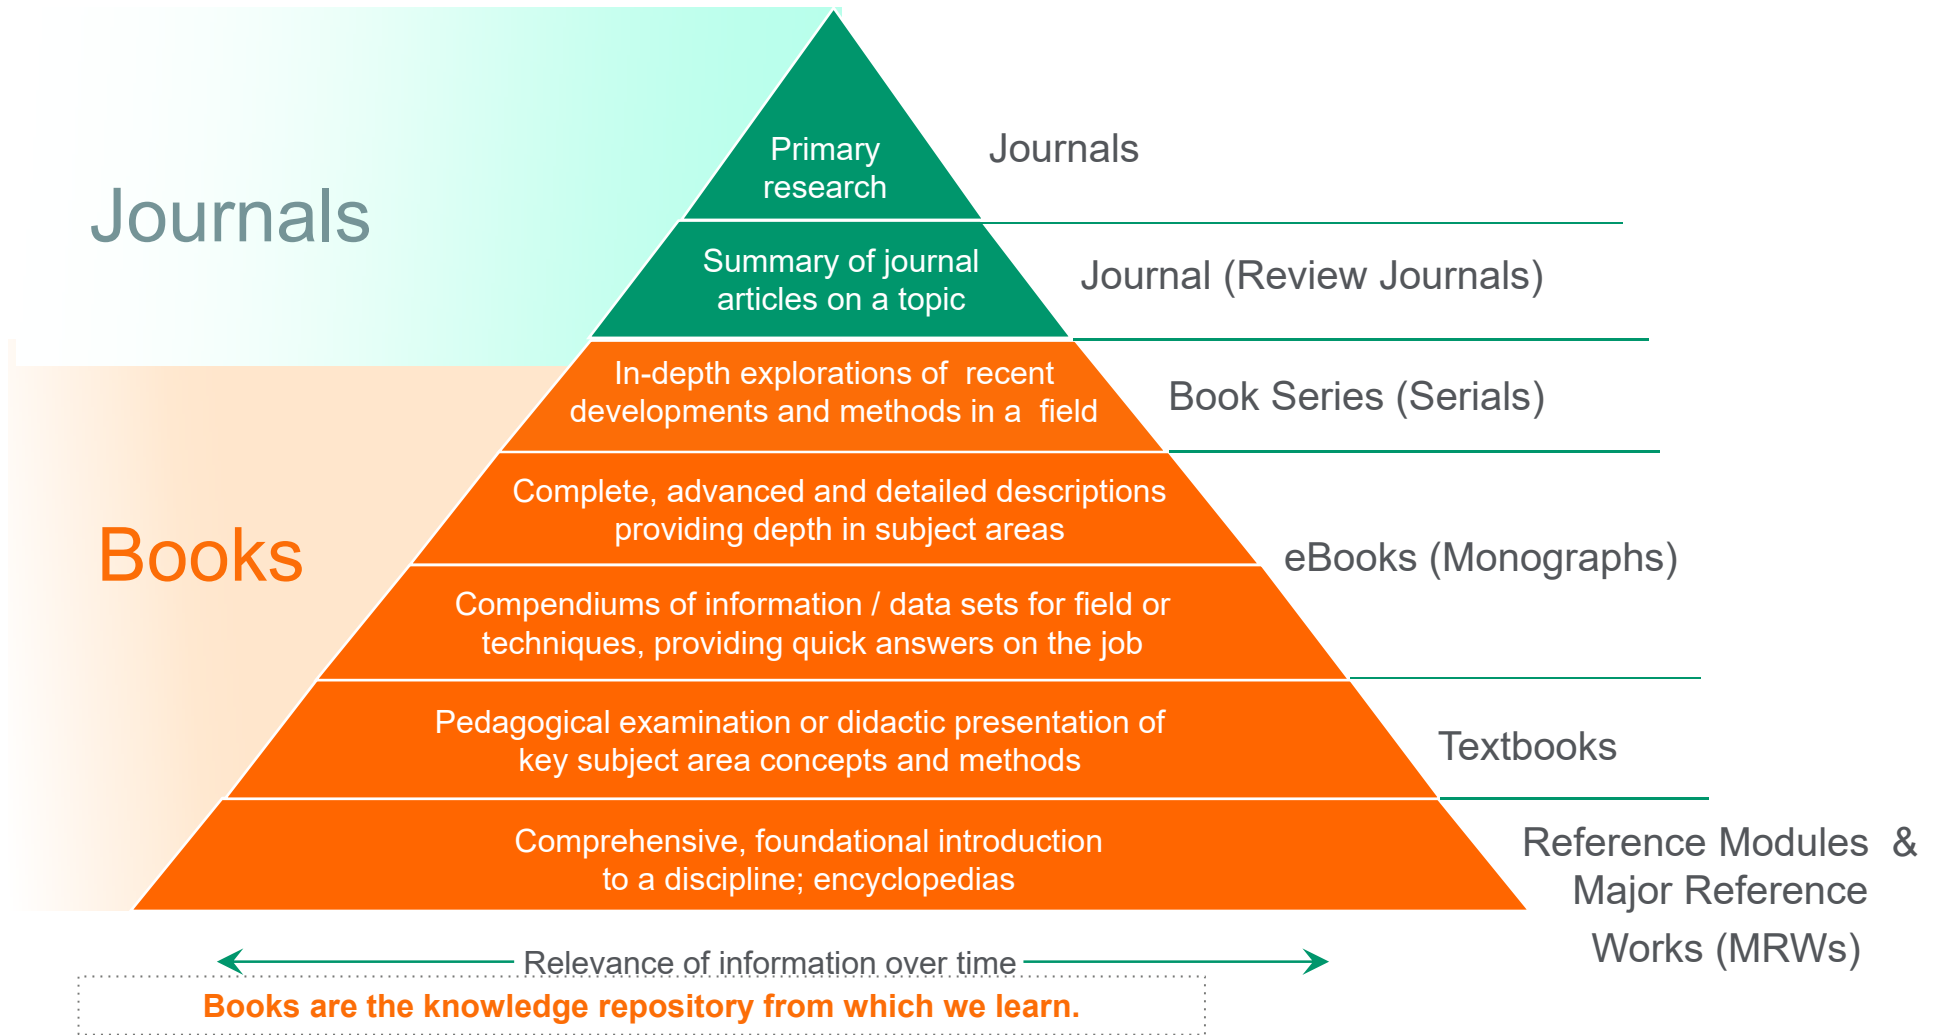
Journals

Books

Primary research

Journals

Summary of journal articles on a topic

Journal (Review Journals)

In-depth explorations of recent developments and methods in a field

Book Series (Serials)

Complete, advanced and detailed descriptions providing depth in subject areas

Compendiums of information / data sets for field or techniques, providing quick answers on the job

eBooks (Monographs)

Pedagogical examination or didactic presentation of key subject area concepts and methods

Textbooks

Comprehensive, foundational introduction to a discipline; encyclopedias

Reference Modules & Major Reference Works (MRWs)

Relevance of information over time

Books are the knowledge repository from which we learn.